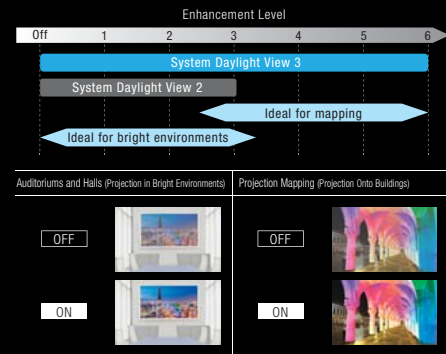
Enhancement Level

Off 1 2 3 4 5 6

System Daylight View 3

System Daylight View 2

Ideal for mapping

Ideal for bright environments

Auditoriums and Halls (Projection in Bright Environments)

OFF

ON

Projection Mapping (Projection Onto Buildings)

OFF

ON